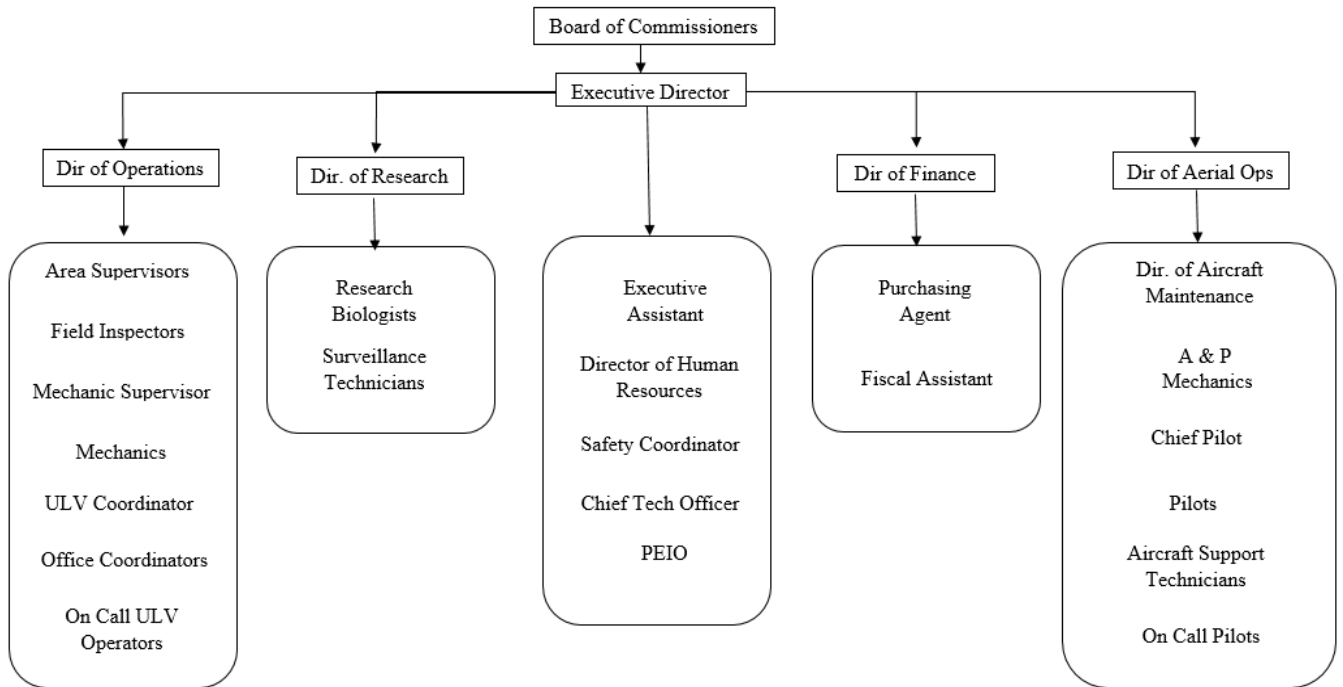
Board of Commissioners

Executive Director

Dir of Operations

Area Supervisors

Field Inspectors

Mechanic Supervisor

Mechanics

ULV Coordinator

Office Coordinators

On Call ULV Operators

Dir. of Research

Research Biologists

Surveillance Technicians

Executive Assistant

Director of Human Resources

Safety Coordinator

Chief Tech Officer

PEIO

Dir of Finance

Purchasing Agent

Fiscal Assistant

Dir of Aerial Ops

Dir. of Aircraft Maintenance

A & P Mechanics

Chief Pilot

Pilots

Aircraft Support Technicians

On Call Pilots